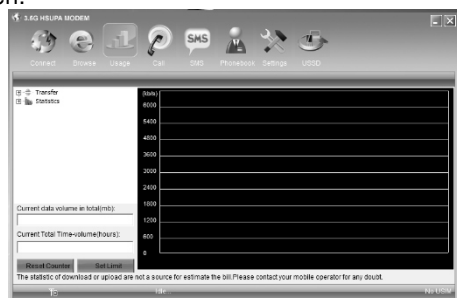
3.5G HSUPA MODEM

Connect Browse Usage Call SMS Phonebook Settings USSD

Transfer
Statistics

(kb/s)
6000
5400
4800
4200
3600
3000
2400
1800
1200
600
0

Current data volume in total(mb):

Current Total Time-volume(hours):

Reset Counter Set Limit

The statistic of download or upload are not a source for estimate the bill.Please contact your mobile operator for any doubt.

Idle No USIM